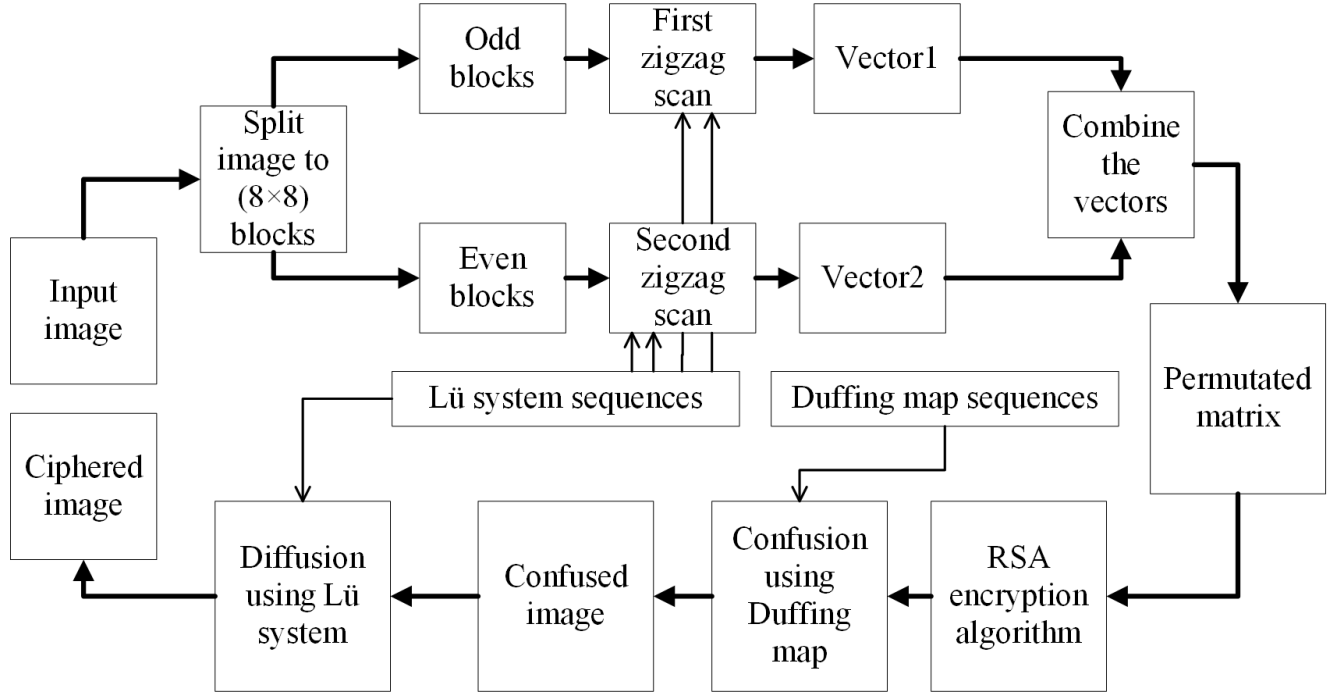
Input image

Split image to (8×8) blocks

Odd blocks

First zigzag scan

Vector1

Even blocks

Second zigzag scan

Vector2

Combine the vectors

Permutated matrix

Lü system sequences

Duffing map sequences

Ciphered image

Diffusion using Lü system

Confused image

Confusion using Duffing map

RSA encryption algorithm